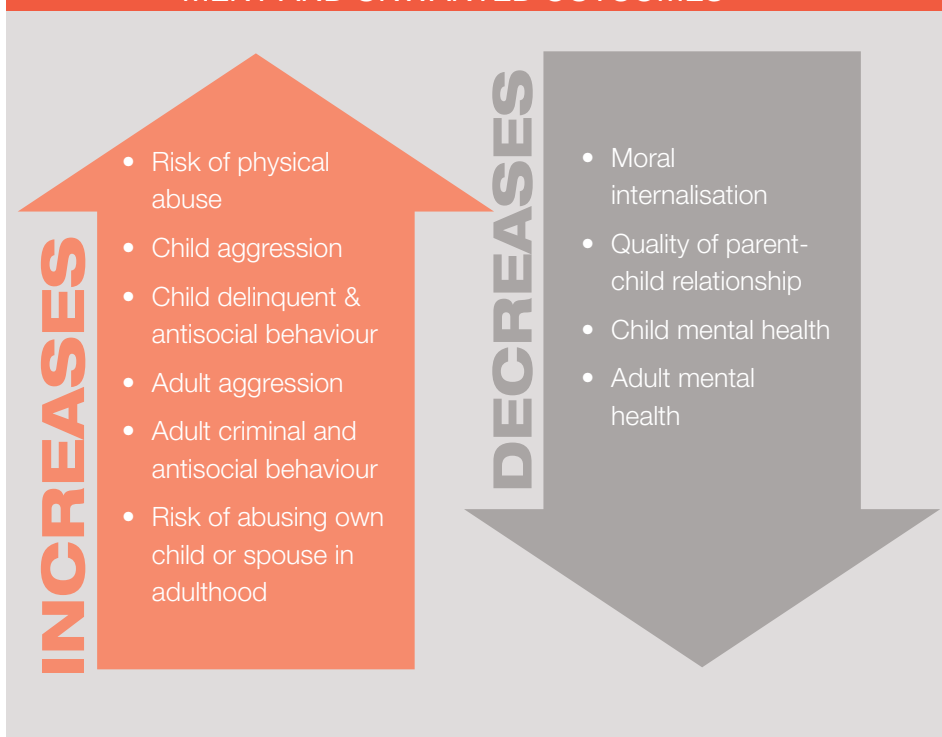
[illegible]

INCREASES

- Risk of physical abuse
- Child aggression
- Child delinquent & antisocial behaviour
- Adult aggression
- Adult criminal and antisocial behaviour
- Risk of abusing own child or spouse in adulthood

DECREASES

- Moral internalisation
- Quality of parent-child relationship
- Child mental health
- Adult mental health